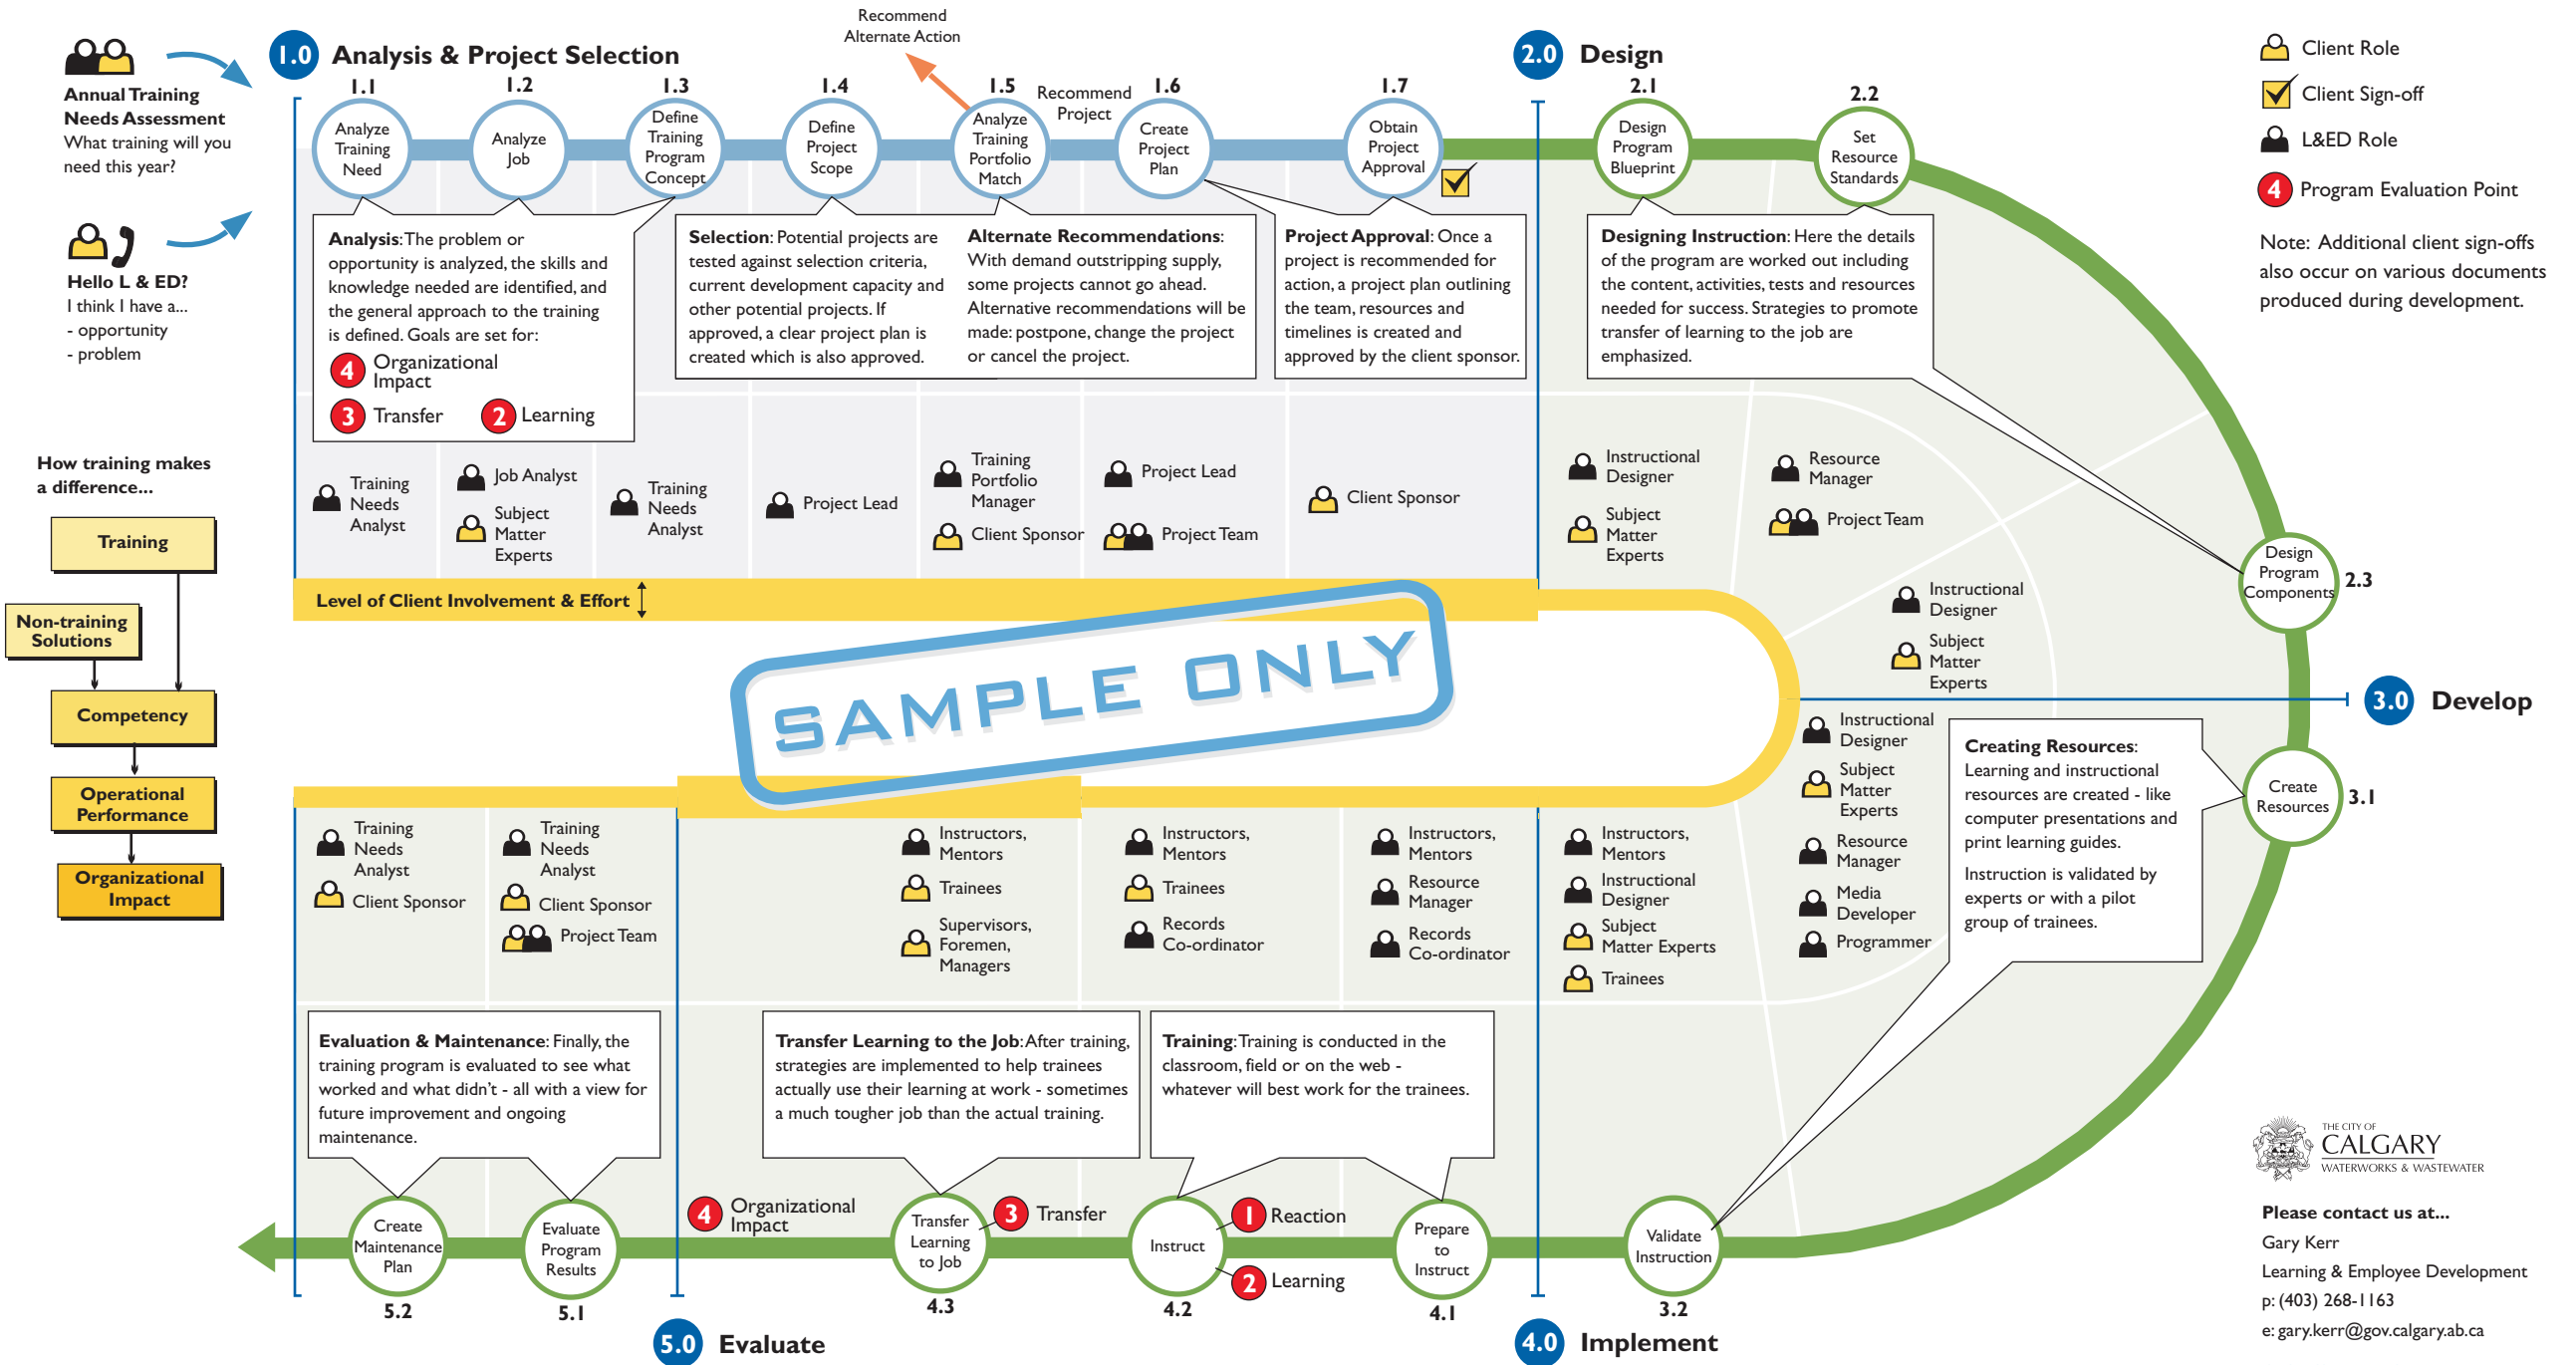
Annual Training Needs Assessment
What training will you need this year?

Hello L & ED?
I think I have a...
- opportunity
- problem

How training makes a difference...

Training

Non-training Solutions

Competency

Operational Performance

Organizational Impact

1.0 Analysis & Project Selection

Recommend Alternate Action

1.1 Analyze Training Need
1.2 Analyze Job
1.3 Define Training Program Concept
1.4 Define Project Scope
1.5 Analyze Training Portfolio Match
Recommend Project
1.6 Create Project Plan
1.7 Obtain Project Approval

**Analysis**: The problem or opportunity is analyzed, the skills and knowledge needed are identified, and the general approach to the training is defined. Goals are set for:
4 Organizational Impact
3 Transfer
2 Learning

**Selection**: Potential projects are tested against selection criteria, current development capacity and other potential projects. If approved, a clear project plan is created which is also approved.

**Alternate Recommendations**: With demand outstripping supply, some projects cannot go ahead. Alternative recommendations will be made: postpone, change the project or cancel the project.

**Project Approval**: Once a project is recommended for action, a project plan outlining the team, resources and timelines is created and approved by the client sponsor.

Training Needs Analyst
Job Analyst
Subject Matter Experts
Training Needs Analyst
Project Lead
Training Portfolio Manager
Client Sponsor
Project Lead
Project Team
Client Sponsor

Level of Client Involvement & Effort

2.0 Design

2.1 Design Program Blueprint
2.2 Set Resource Standards

**Designing Instruction**: Here the details of the program are worked out including the content, activities, tests and resources needed for success. Strategies to promote transfer of learning to the job are emphasized.

Instructional Designer
Subject Matter Experts
Resource Manager
Project Team

Design Program Components 2.3

Instructional Designer
Subject Matter Experts

Client Role
Client Sign-off
L&ED Role
4 Program Evaluation Point

Note: Additional client sign-offs also occur on various documents produced during development.

SAMPLE ONLY

3.0 Develop

Instructional Designer
Subject Matter Experts
Resource Manager
Media Developer
Programmer

**Creating Resources**: Learning and instructional resources are created - like computer presentations and print learning guides.

Instruction is validated by experts or with a pilot group of trainees.

Create Resources 3.1

Training Needs Analyst
Client Sponsor
Training Needs Analyst
Client Sponsor
Project Team
Instructors, Mentors
Trainees
Supervisors, Foremen, Managers
Instructors, Mentors
Trainees
Records Co-ordinator
Instructors, Mentors
Resource Manager
Records Co-ordinator
Instructors, Mentors
Instructional Designer
Subject Matter Experts
Trainees

**Evaluation & Maintenance**: Finally, the training program is evaluated to see what worked and what didn't - all with a view for future improvement and ongoing maintenance.

**Transfer Learning to the Job**: After training, strategies are implemented to help trainees actually use their learning at work - sometimes a much tougher job than the actual training.

**Training**: Training is conducted in the classroom, field or on the web - whatever will best work for the trainees.

Create Maintenance Plan 5.2
Evaluate Program Results 5.1
4 Organizational Impact
Transfer Learning to Job 4.3
3 Transfer
Instruct 4.2
1 Reaction
2 Learning
Prepare to Instruct 4.1
Validate Instruction 3.2

5.0 Evaluate
4.0 Implement

THE CITY OF CALGARY
WATERWORKS & WASTEWATER

**Please contact us at...**
Gary Kerr
Learning & Employee Development
p: (403) 268-1163
e: gary.kerr@gov.calgary.ab.ca